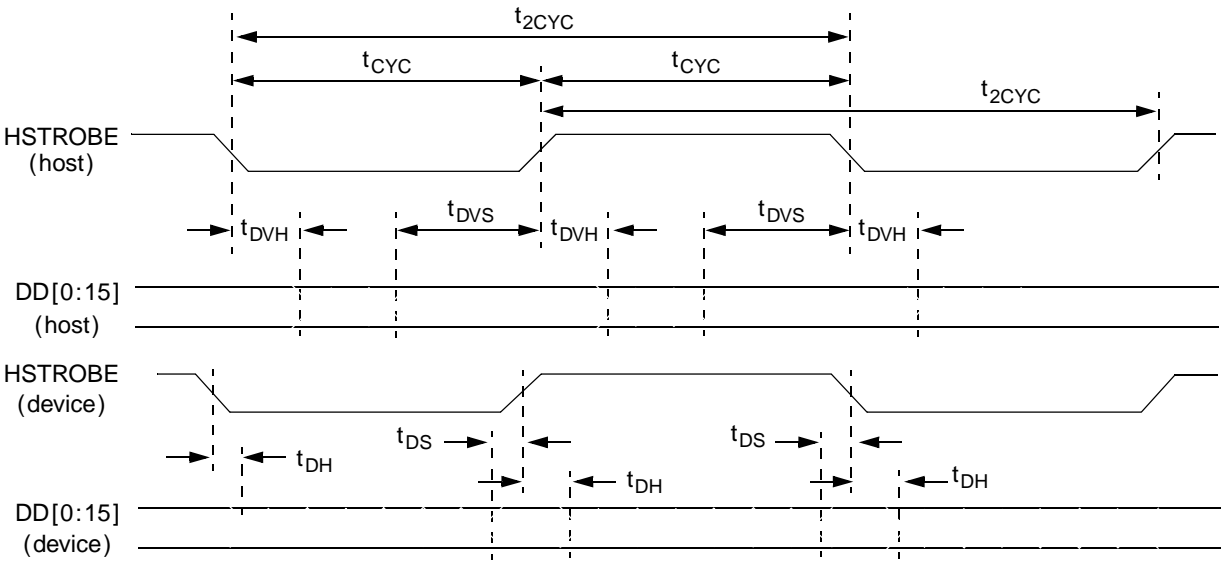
$t_{2CYC}$

$t_{CYC}$ $t_{CYC}$

$t_{2CYC}$

HSTROBE (host)

$t_{DVH}$ $t_{DVS}$ $t_{DVH}$ $t_{DVS}$ $t_{DVH}$

DD[0:15] (host)

HSTROBE (device)

$t_{DH}$ $t_{DS}$ $t_{DH}$ $t_{DS}$ $t_{DH}$

DD[0:15] (device)